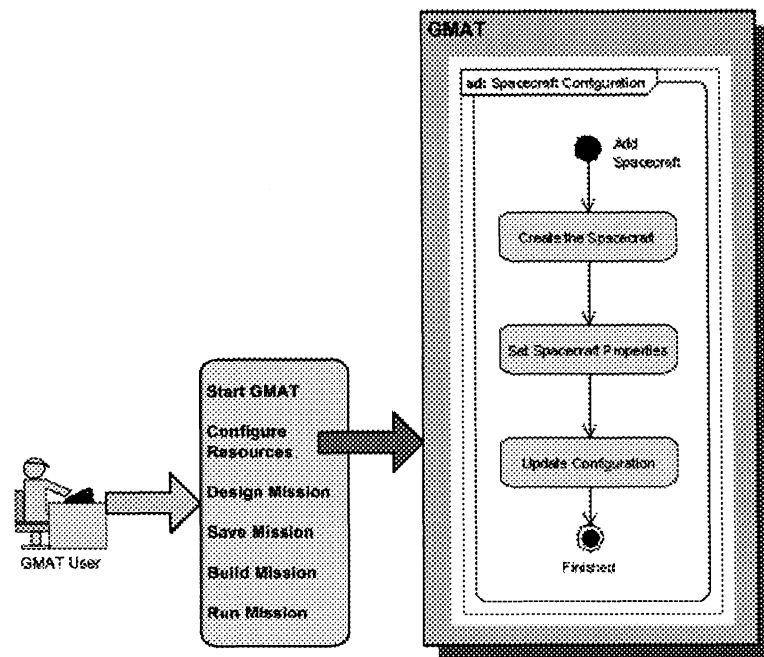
GMAT

ad: Spacecraft Configuration

Add Spacecraft

Create the Spacecraft

Set Spacecraft Properties

Update Configuration

Finished

Start GMAT

Configure Resources

Design Mission

Save Mission

Build Mission

Run Mission

GMAT User